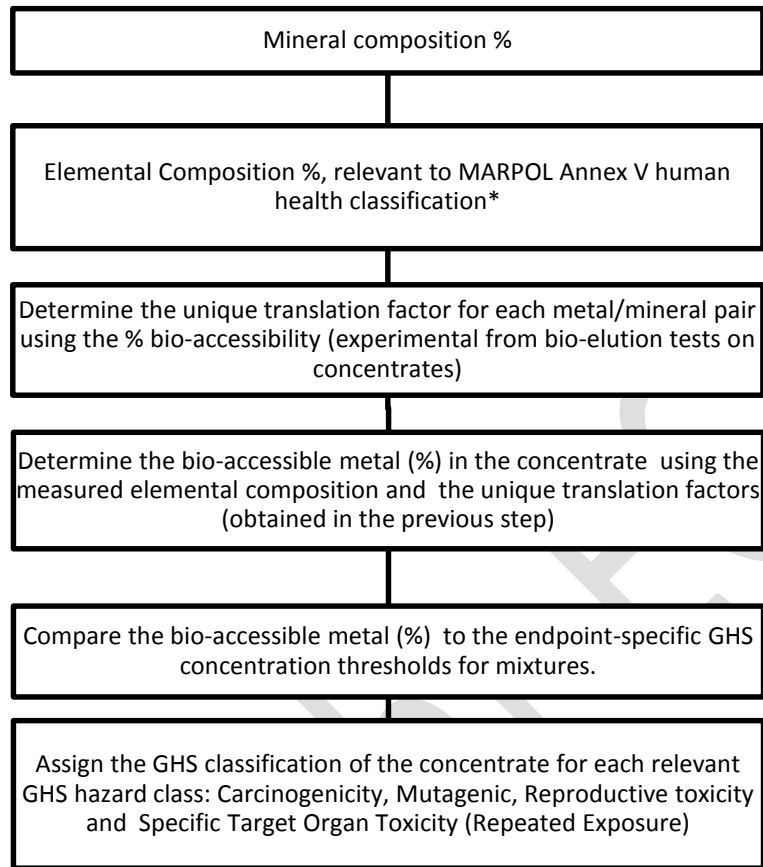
Mineral composition %

Elemental Composition %, relevant to MARPOL Annex V human health classification*

Determine the unique translation factor for each metal/mineral pair using the % bio-accessibility (experimental from bio-elution tests on concentrates)

Determine the bio-accessible metal (%) in the concentrate using the measured elemental composition and the unique translation factors (obtained in the previous step)

Compare the bio-accessible metal (%) to the endpoint-specific GHS concentration thresholds for mixtures.

Assign the GHS classification of the concentrate for each relevant GHS hazard class: Carcinogenicity, Mutagenic, Reproductive toxicity and Specific Target Organ Toxicity (Repeated Exposure)